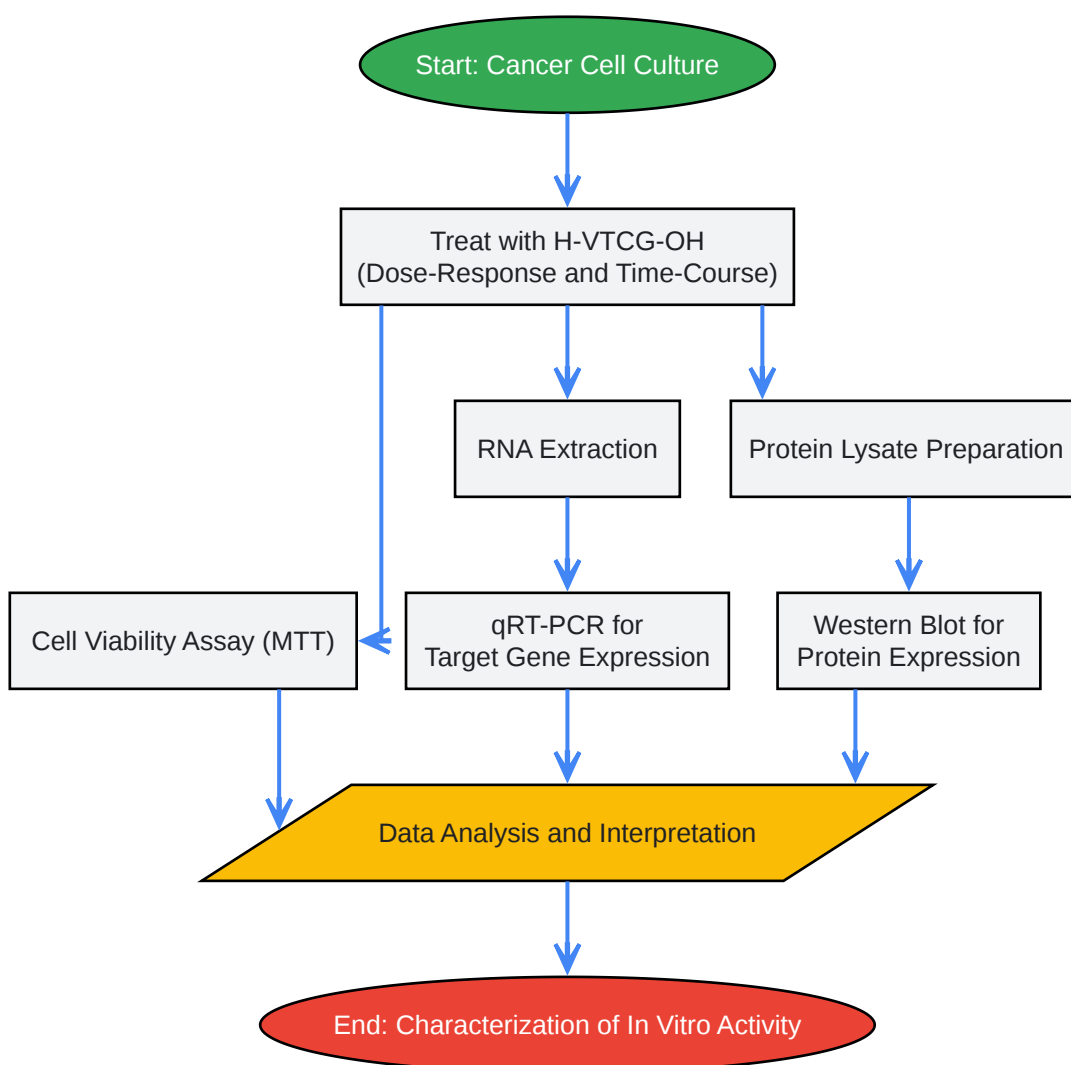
Start: Cancer Cell Culture

Treat with H-VTCG-OH
(Dose-Response and Time-Course)

RNA Extraction

Protein Lysate Preparation

Cell Viability Assay (MTT)

qRT-PCR for
Target Gene Expression

Western Blot for
Protein Expression

Data Analysis and Interpretation

End: Characterization of In Vitro Activity